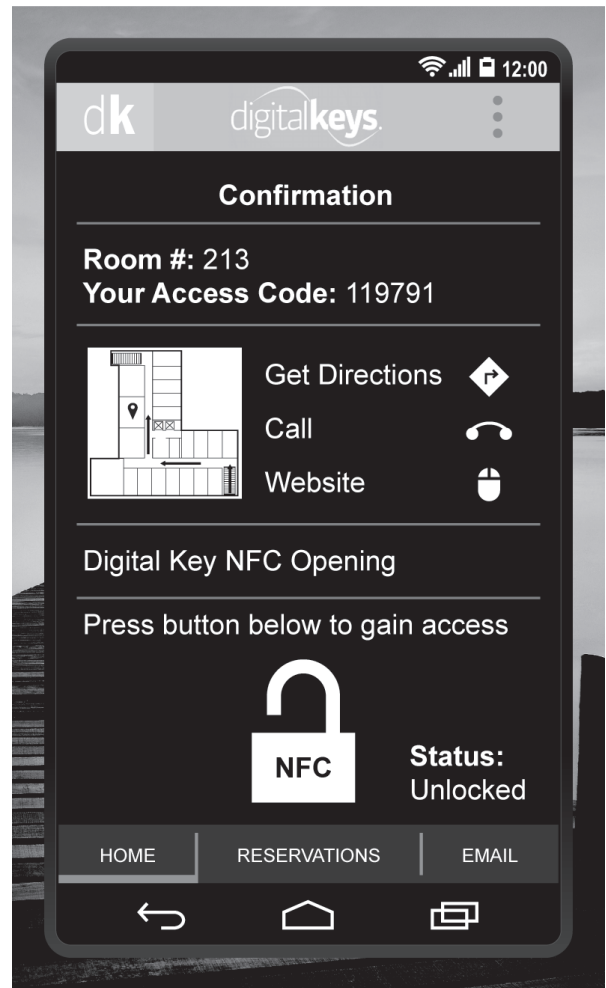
12:00

dk digitalkeys.

Confirmation

Room #: 213
Your Access Code: 119791

Get Directions
Call
Website

Digital Key NFC Opening

Press button below to gain access

NFC

Status:
Unlocked

HOME | RESERVATIONS | EMAIL